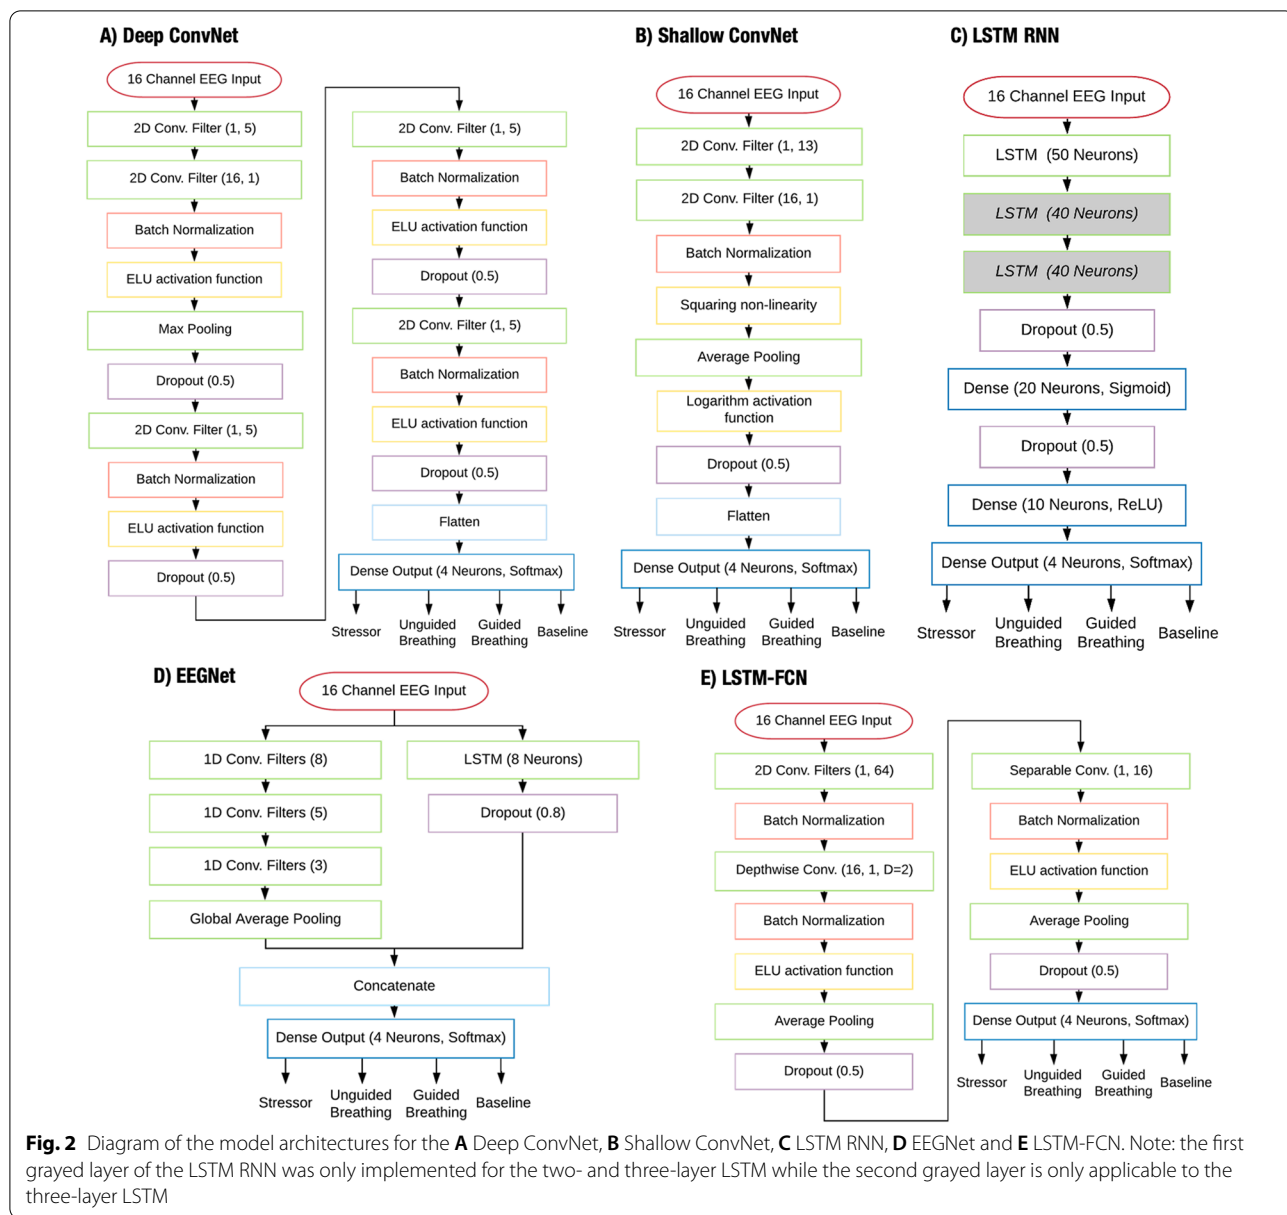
A) Deep ConvNet

16 Channel EEG Input
2D Conv. Filter (1, 5)
2D Conv. Filter (16, 1)
Batch Normalization
ELU activation function
Max Pooling
Dropout (0.5)
2D Conv. Filter (1, 5)
Batch Normalization
ELU activation function
Dropout (0.5)

2D Conv. Filter (1, 5)
Batch Normalization
ELU activation function
Dropout (0.5)
2D Conv. Filter (1, 5)
Batch Normalization
ELU activation function
Dropout (0.5)
Flatten
Dense Output (4 Neurons, Softmax)
Stressor
Unguided Breathing
Guided Breathing
Baseline

B) Shallow ConvNet

16 Channel EEG Input
2D Conv. Filter (1, 13)
2D Conv. Filter (16, 1)
Batch Normalization
Squaring non-linearity
Average Pooling
Logarithm activation function
Dropout (0.5)
Flatten
Dense Output (4 Neurons, Softmax)
Stressor
Unguided Breathing
Guided Breathing
Baseline

C) LSTM RNN

16 Channel EEG Input
LSTM (50 Neurons)
LSTM (40 Neurons)
LSTM (40 Neurons)
Dropout (0.5)
Dense (20 Neurons, Sigmoid)
Dropout (0.5)
Dense (10 Neurons, ReLU)
Dense Output (4 Neurons, Softmax)
Stressor
Unguided Breathing
Guided Breathing
Baseline

D) EEGNet

16 Channel EEG Input
1D Conv. Filters (8)
1D Conv. Filters (5)
1D Conv. Filters (3)
Global Average Pooling
LSTM (8 Neurons)
Dropout (0.8)
Concatenate
Dense Output (4 Neurons, Softmax)
Stressor
Unguided Breathing
Guided Breathing
Baseline

E) LSTM-FCN

16 Channel EEG Input
2D Conv. Filters (1, 64)
Batch Normalization
Depthwise Conv. (16, 1, D=2)
Batch Normalization
ELU activation function
Average Pooling
Dropout (0.5)

Separable Conv. (1, 16)
Batch Normalization
ELU activation function
Average Pooling
Dropout (0.5)
Dense Output (4 Neurons, Softmax)
Stressor
Unguided Breathing
Guided Breathing
Baseline

Fig. 2 Diagram of the model architectures for the A Deep ConvNet, B Shallow ConvNet, C LSTM RNN, D EEGNet and E LSTM-FCN. Note: the first grayed layer of the LSTM RNN was only implemented for the two- and three-layer LSTM while the second grayed layer is only applicable to the three-layer LSTM